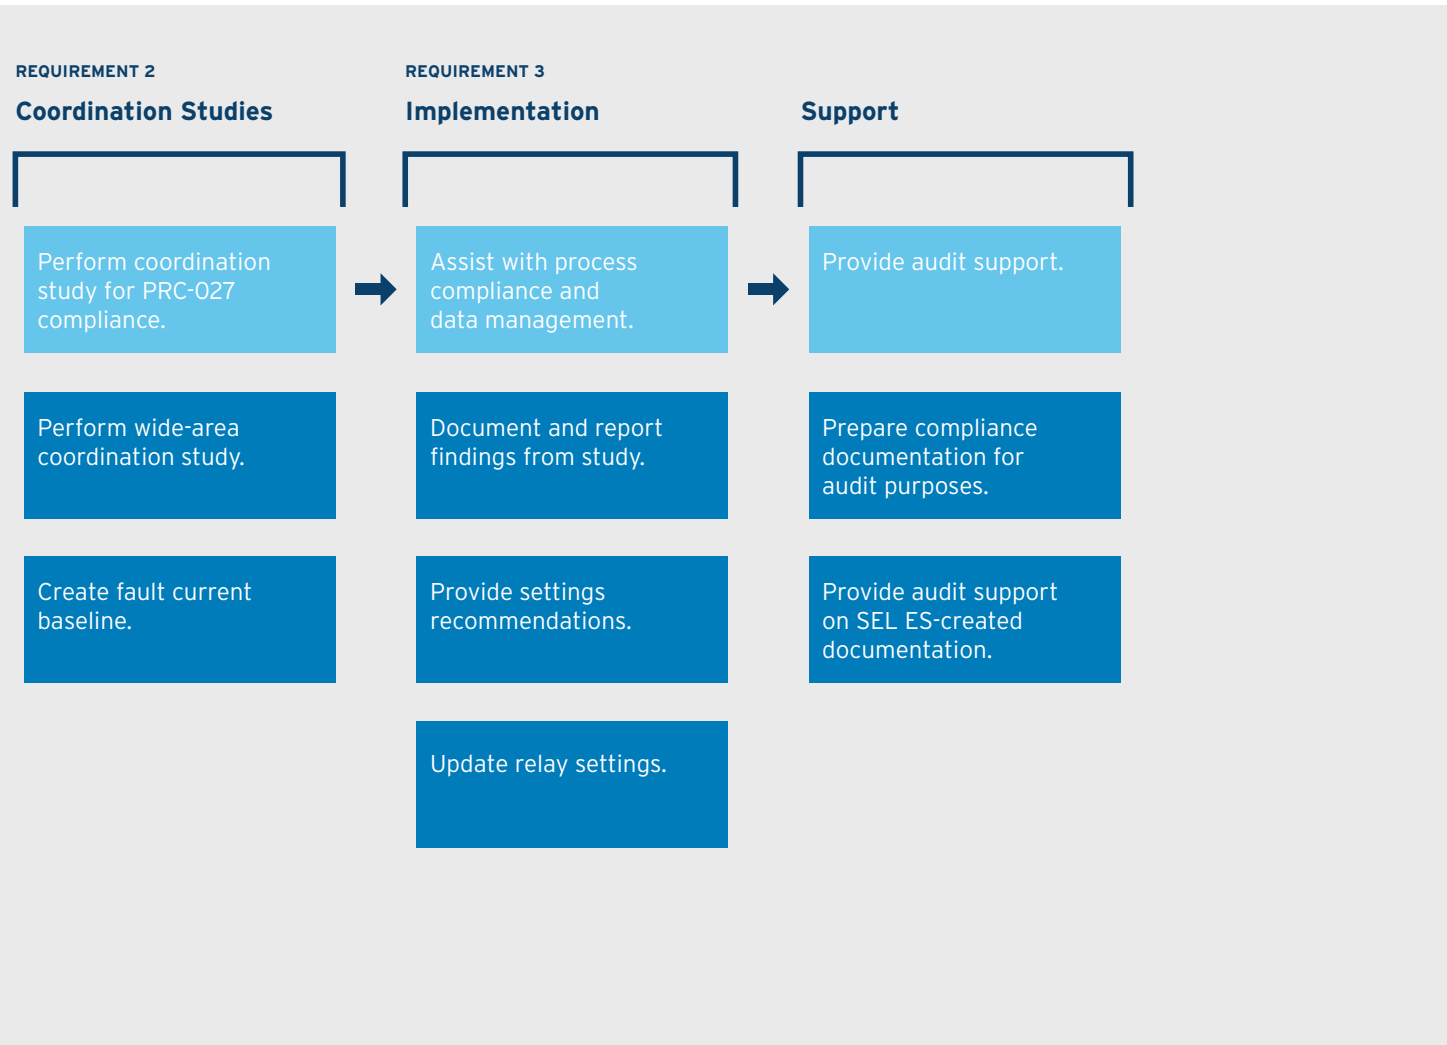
REQUIREMENT 2

Coordination Studies

Perform coordination study for PRC-027 compliance.

Perform wide-area coordination study.

Create fault current baseline.

REQUIREMENT 3

Implementation

Assist with process compliance and data management.

Document and report findings from study.

Provide settings recommendations.

Update relay settings.

Support

Provide audit support.

Prepare compliance documentation for audit purposes.

Provide audit support on SEL ES-created documentation.